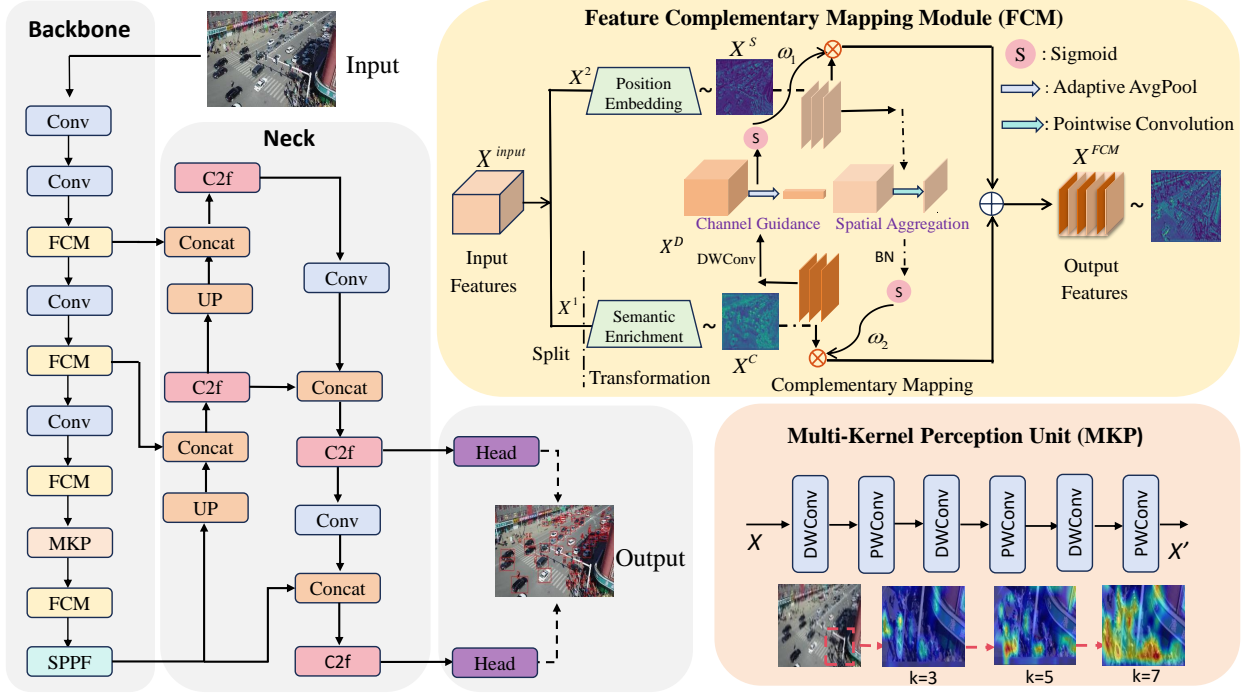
Backbone

Input

Conv

Conv

FCM

Conv

FCM

Conv

FCM

MKP

FCM

SPPF

Neck

C2f

Concat

UP

C2f

Concat

UP

Conv

Concat

C2f

Conv

Concat

C2f

Head

Head

Output

Feature Complementary Mapping Module (FCM)

$X^{input}$

Input Features

$X^2$

Position Embedding

~

$X^S$

$\omega_1$

S

Channel Guidance

Spatial Aggregation

$X^D$

DWConv

BN

S

$X^1$

Semantic Enrichment

~

$X^C$

$\omega_2$

Split

Transformation

Complementary Mapping

S : Sigmoid

: Adaptive AvgPool

: Pointwise Convolution

$X^{FCM}$

~

Output Features

Multi-Kernel Perception Unit (MKP)

$X$

DWConv

PWConv

DWConv

PWConv

DWConv

PWConv

$X'$

k=3

k=5

k=7